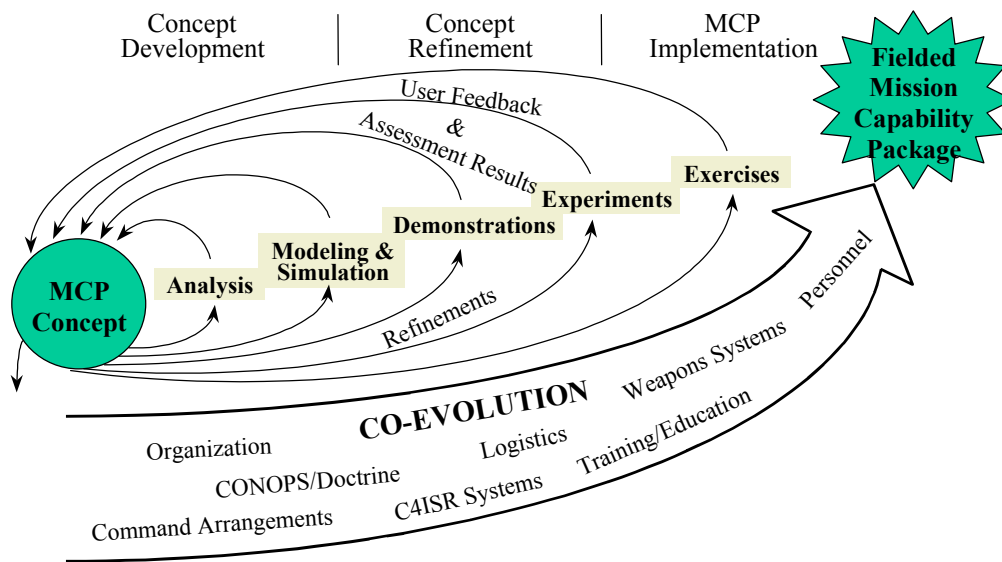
Concept Development

Concept Refinement

MCP Implementation

Fielded Mission Capability Package

User Feedback & Assessment Results

Exercises

Experiments

Demonstrations

Modeling & Simulation

Analysis

MCP Concept

Refinements

Personnel

Weapons Systems

CO-EVOLUTION

Organization

Logistics

Training/Education

CONOPS/Doctrine

C4ISR Systems

Command Arrangements